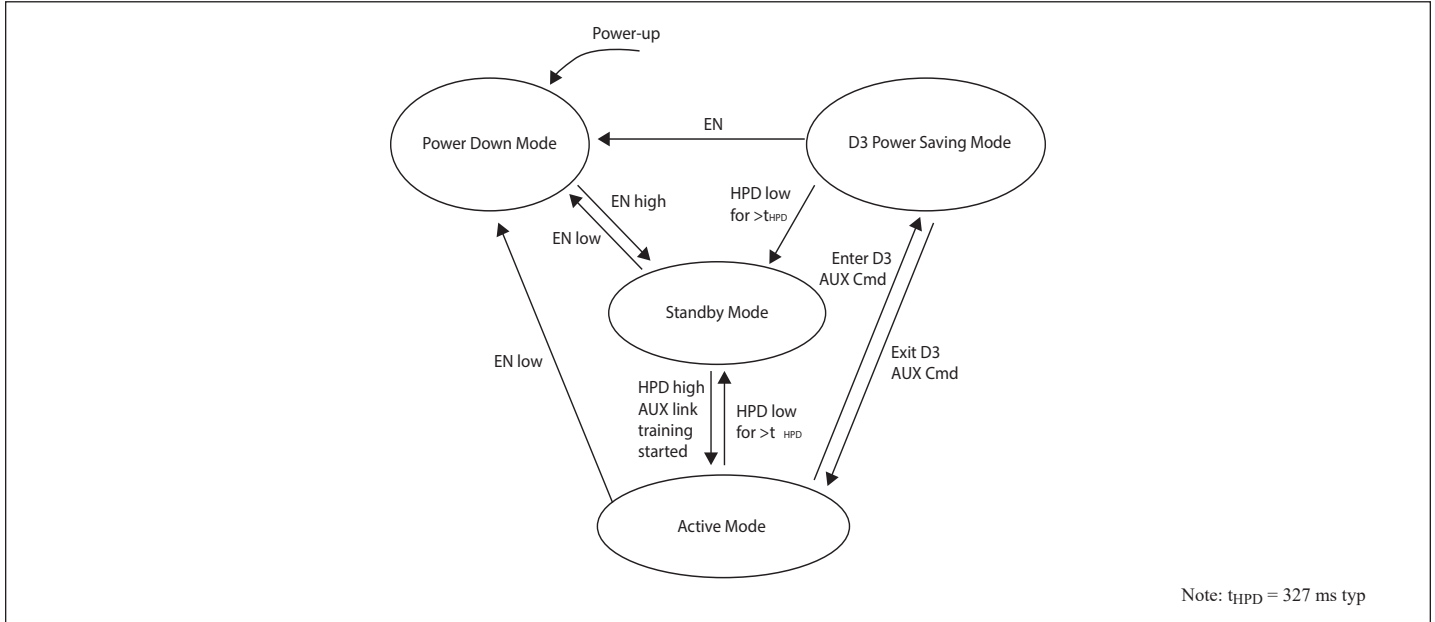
Power-up

Power Down Mode

EN

D3 Power Saving Mode

EN high

EN low

HPD low for >$t_{HPD}$

Enter D3 AUX Cmd

Standby Mode

EN low

Exit D3 AUX Cmd

HPD high AUX link training started

HPD low for >$t_{HPD}$

Active Mode

Note: $t_{HPD}$ = 327 ms typ